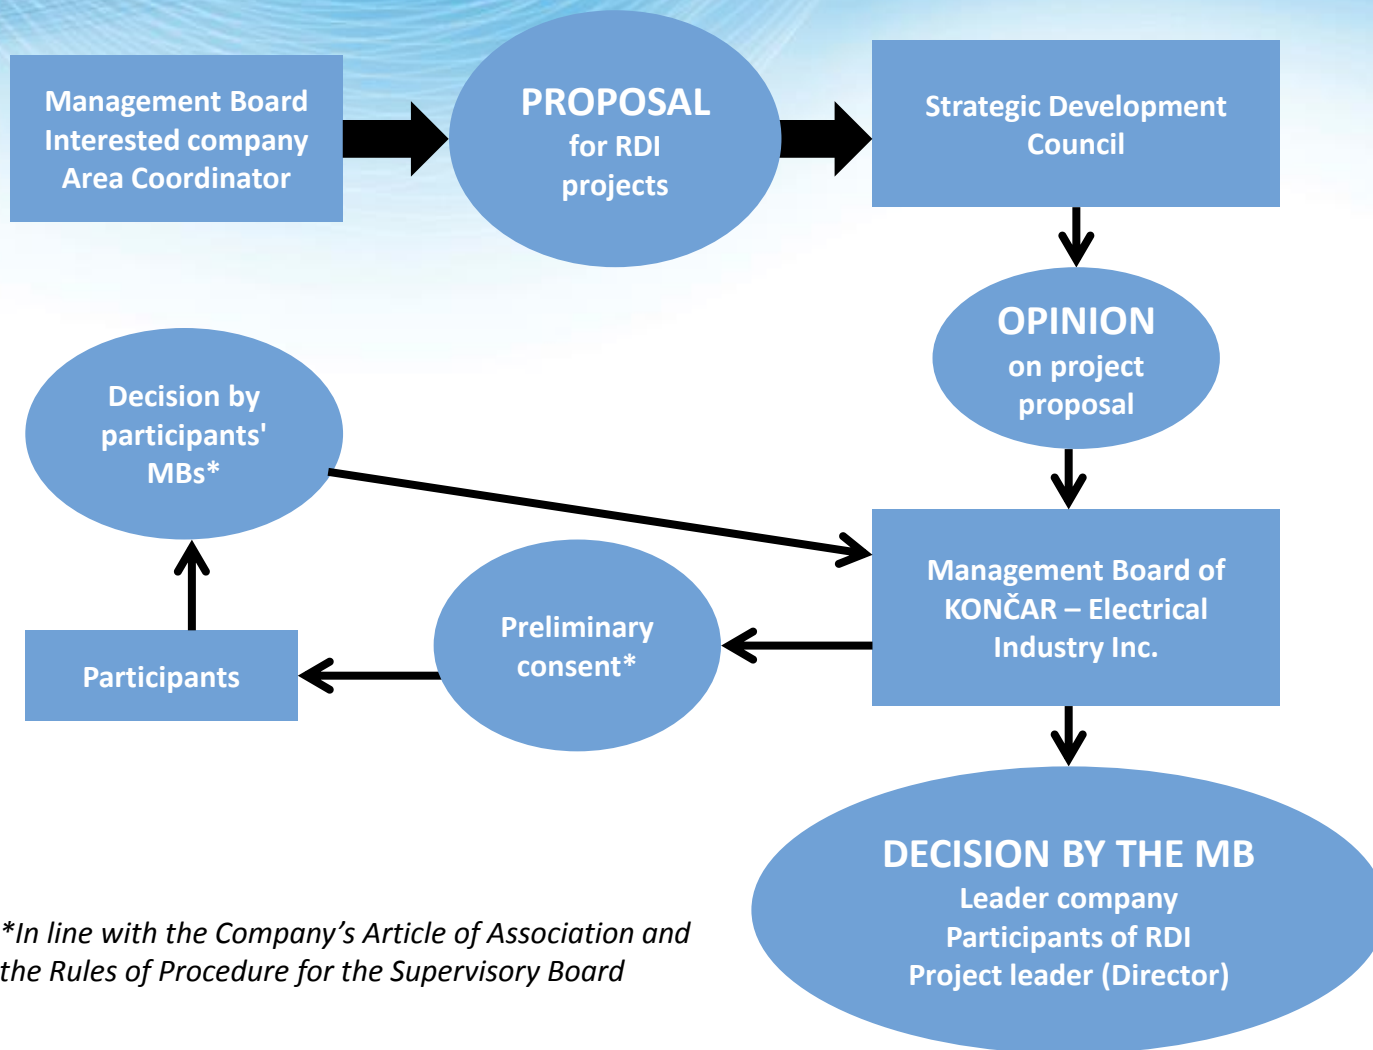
Management Board
Interested company
Area Coordinator

PROPOSAL
for RDI
projects

Strategic Development
Council

OPINION
on project
proposal

Decision by
participants'
MBs*

Management Board of
KONČAR – Electrical
Industry Inc.

Preliminary
consent*

Participants

DECISION BY THE MB
Leader company
Participants of RDI
Project leader (Director)

*In line with the Company's Article of Association and the Rules of Procedure for the Supervisory Board